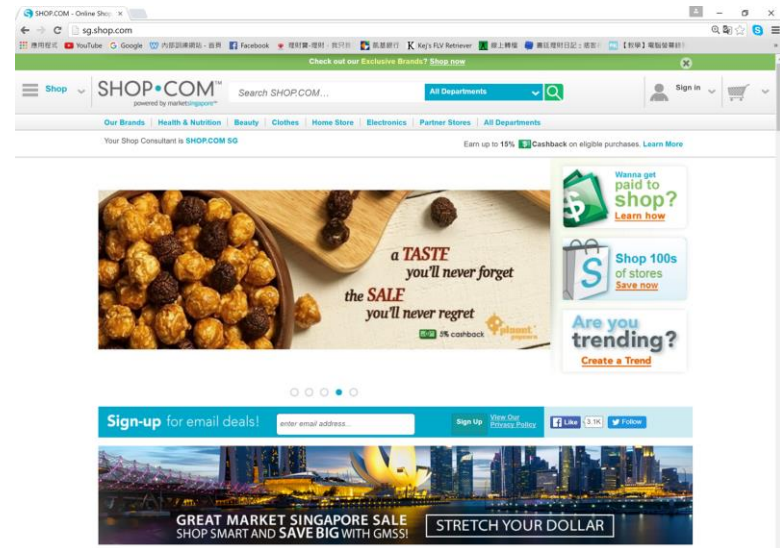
SHOP.COM - Online Shop ×

sg.shop.com

應用程式 YouTube Google 內部訓練網站 - 首頁 Facebook 理財寶-理財，我只拿 凱基銀行 K Kej's FLV Retriever 線上轉檔 書法理財日記：產業 【教學】電腦螢幕錄

Check out our Exclusive Brands? Shop now

Shop

SHOP•COM™ powered by marketsingapore™

Search SHOP.COM...

All Departments

Sign in

Our Brands | Health & Nutrition | Beauty | Clothes | Home Store | Electronics | Partner Stores | All Departments

Your Shop Consultant is SHOP.COM SG

Earn up to 15% Cashback on eligible purchases. Learn More

a TASTE you'll never forget

the SALE you'll never regret

5% cashback

planet popcorn

Wanna get paid to shop? Learn how

Shop 100s of stores Save now

Are you trending? Create a Trend

Sign-up for email deals!

enter email address...

Sign Up

View Our Privacy Policy

Like 3.1K

Follow

GREAT MARKET SINGAPORE SALE SHOP SMART AND SAVE BIG WITH GMSS!

STRETCH YOUR DOLLAR